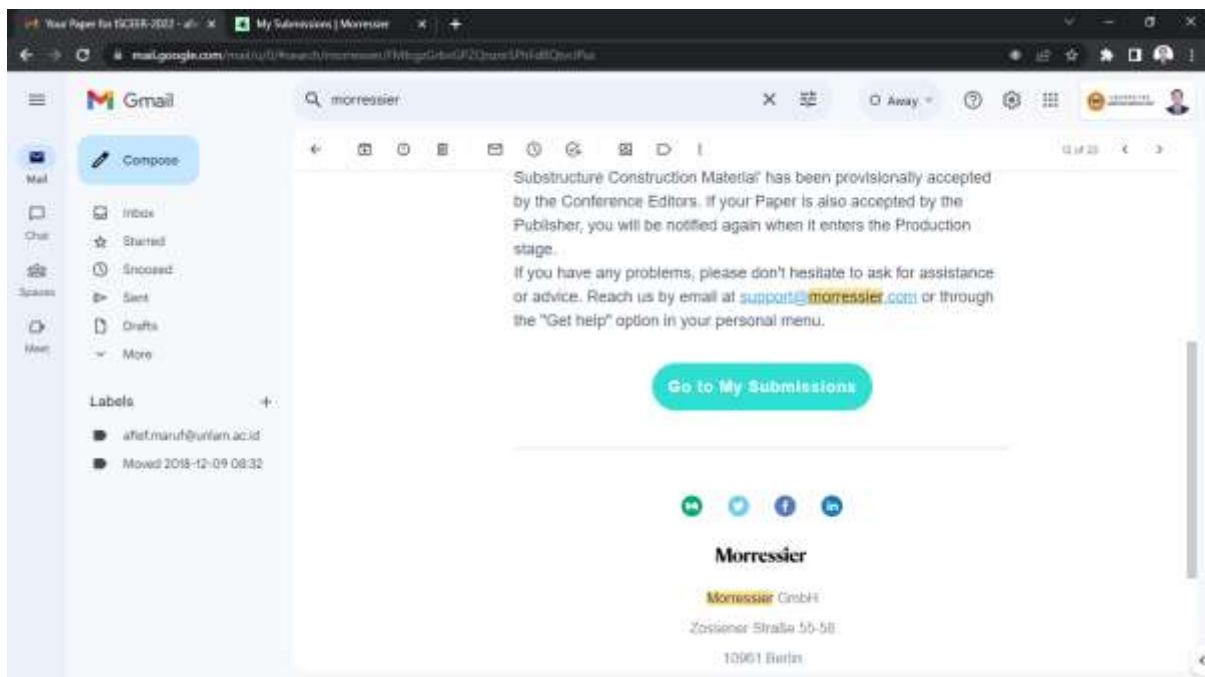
Your Paper for ISCEER-2022 - afi ×
My Submissions | Morressier ×
+

mail.google.com/mail/u/0/#search/morressier/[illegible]

Gmail

morressier

Away

12 of 23

Mail
Chat
Spaces
Meet

Compose

Inbox
Starred
Snoozed
Sent
Drafts
More

Labels +

afief.maruf@unlam.ac.id
Moved 2018-12-09 08:32

Substructure Construction Material' has been provisionally accepted by the Conference Editors. If your Paper is also accepted by the Publisher, you will be notified again when it enters the Production stage.
If you have any problems, please don't hesitate to ask for assistance or advice. Reach us by email at support@morressier.com or through the "Get help" option in your personal menu.

Go to My Submissions

Morressier

Morressier GmbH
Zossener Straße 55-58
10961 Berlin